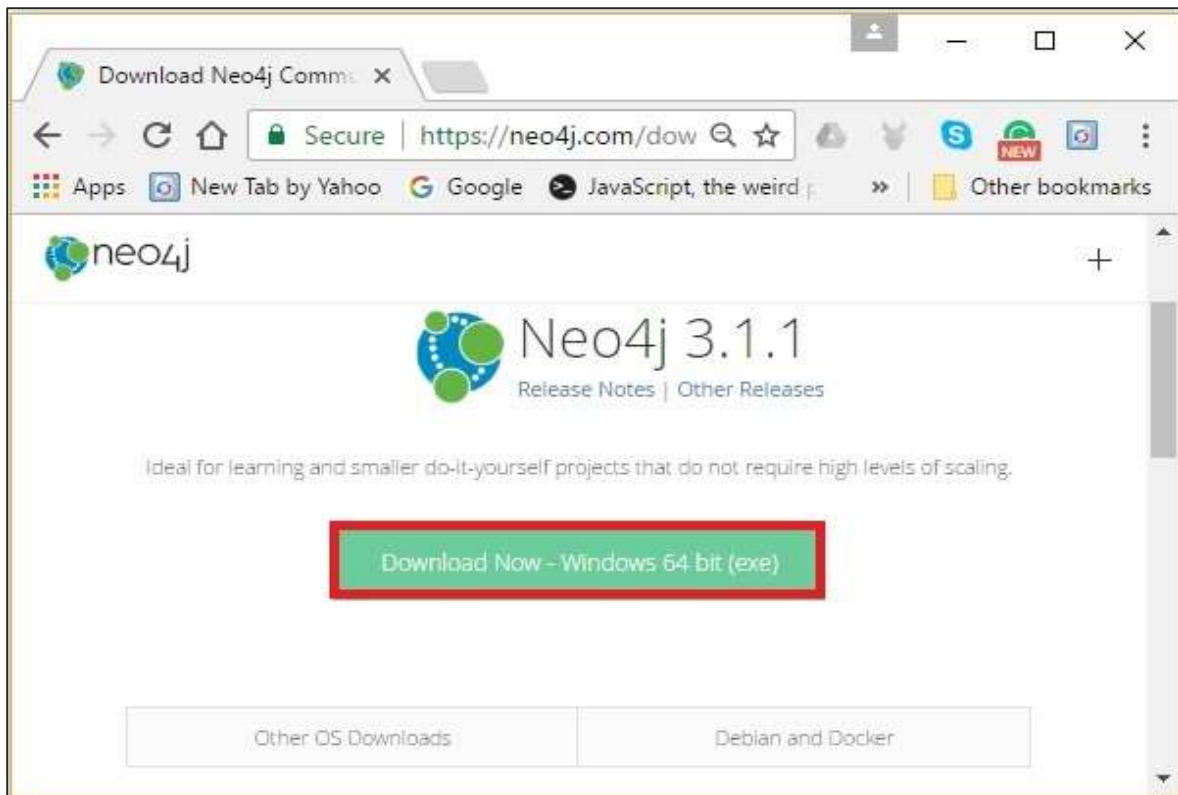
Download Neo4j Comm ×

Secure | https://neo4j.com/dow

NEW

Apps New Tab by Yahoo Google JavaScript, the weird » Other bookmarks

neo4j

+

Neo4j 3.1.1

Release Notes | Other Releases

Ideal for learning and smaller do-it-yourself projects that do not require high levels of scaling.

Download Now - Windows 64 bit (exe)

| Other OS Downloads | Debian and Docker |
|---|---|